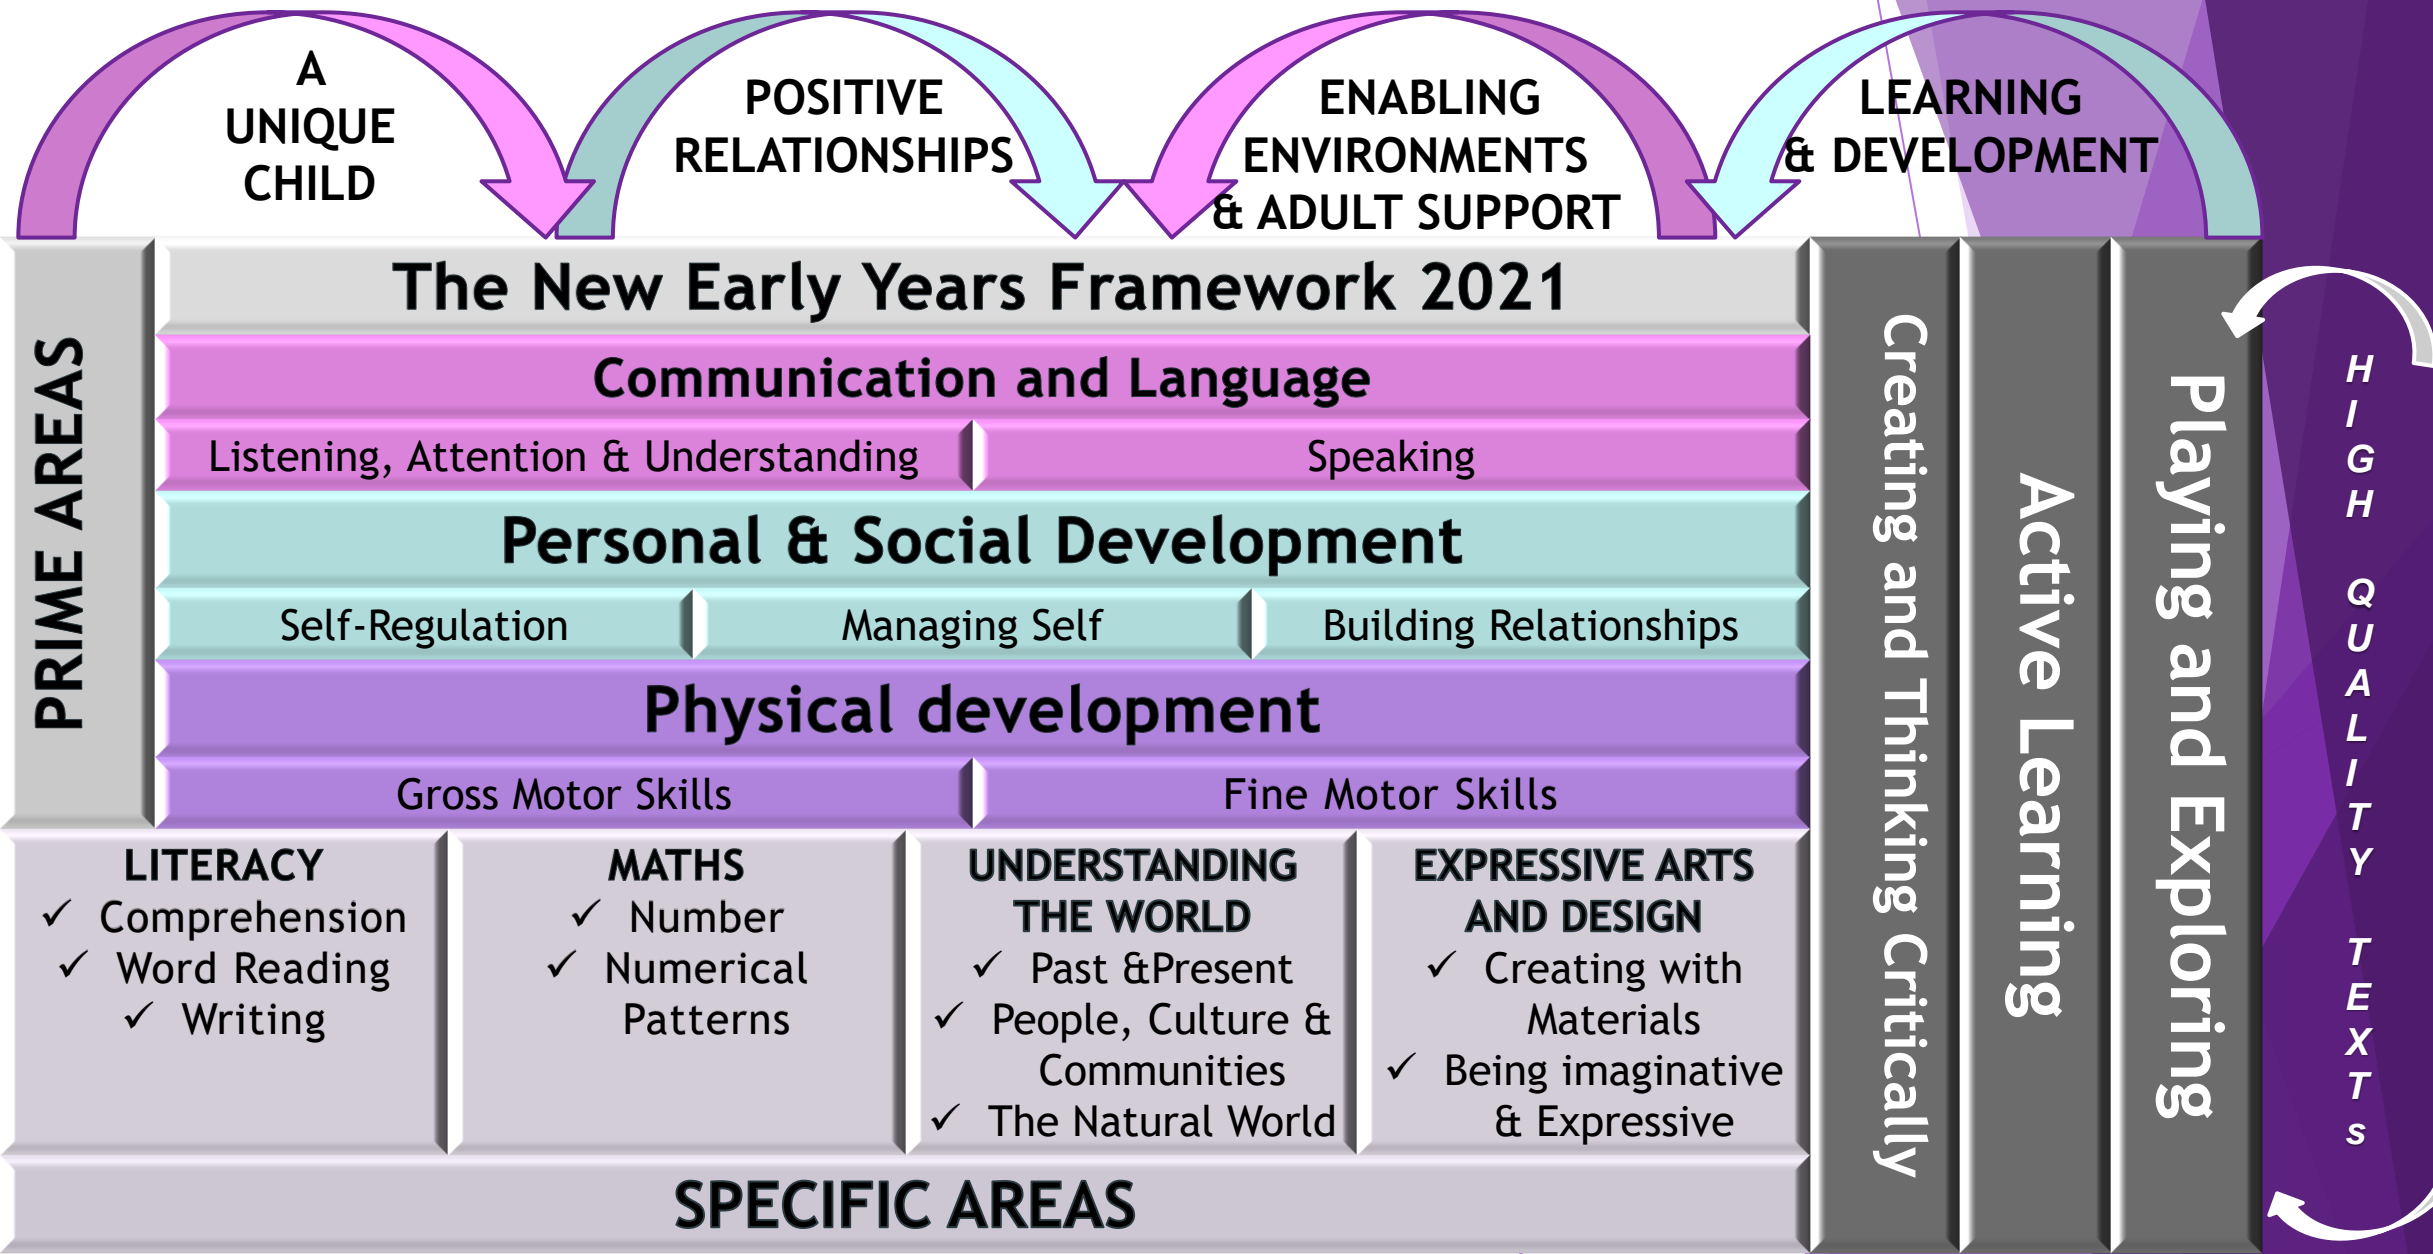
A UNIQUE CHILD

POSITIVE RELATIONSHIPS

ENABLING ENVIRONMENTS & ADULT SUPPORT

LEARNING & DEVELOPMENT

PRIME AREAS

The New Early Years Framework 2021

Communication and Language

Listening, Attention & Understanding

Speaking

Personal & Social Development

Self-Regulation

Managing Self

Building Relationships

Physical development

Gross Motor Skills

Fine Motor Skills

LITERACY
✓ Comprehension
✓ Word Reading
✓ Writing

MATHS
✓ Number
✓ Numerical Patterns

UNDERSTANDING THE WORLD
✓ Past &Present
✓ People, Culture & Communities
✓ The Natural World

EXPRESSIVE ARTS AND DESIGN
✓ Creating with Materials
✓ Being imaginative & Expressive

SPECIFIC AREAS

Creating and Thinking Critically

Active Learning

Playing and Exploring

HIGH QUALITY TEXTS